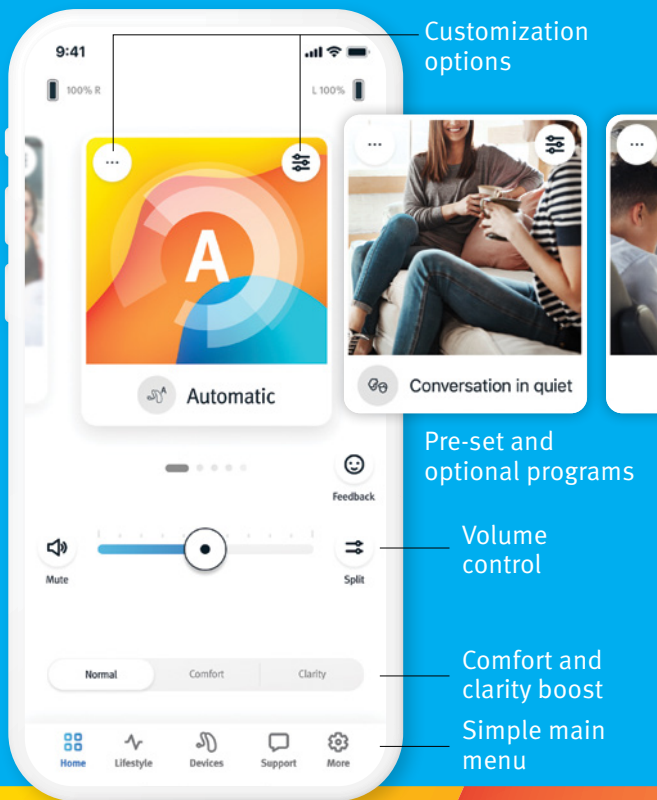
9:41

100% R

L 100%

Customization options

A

Automatic

Conversation in quiet

Pre-set and optional programs

Feedback

Volume control

Mute

Split

Normal

Comfort

Clarity

Comfort and clarity boost

Home

Lifestyle

Devices

Support

More

Simple main menu